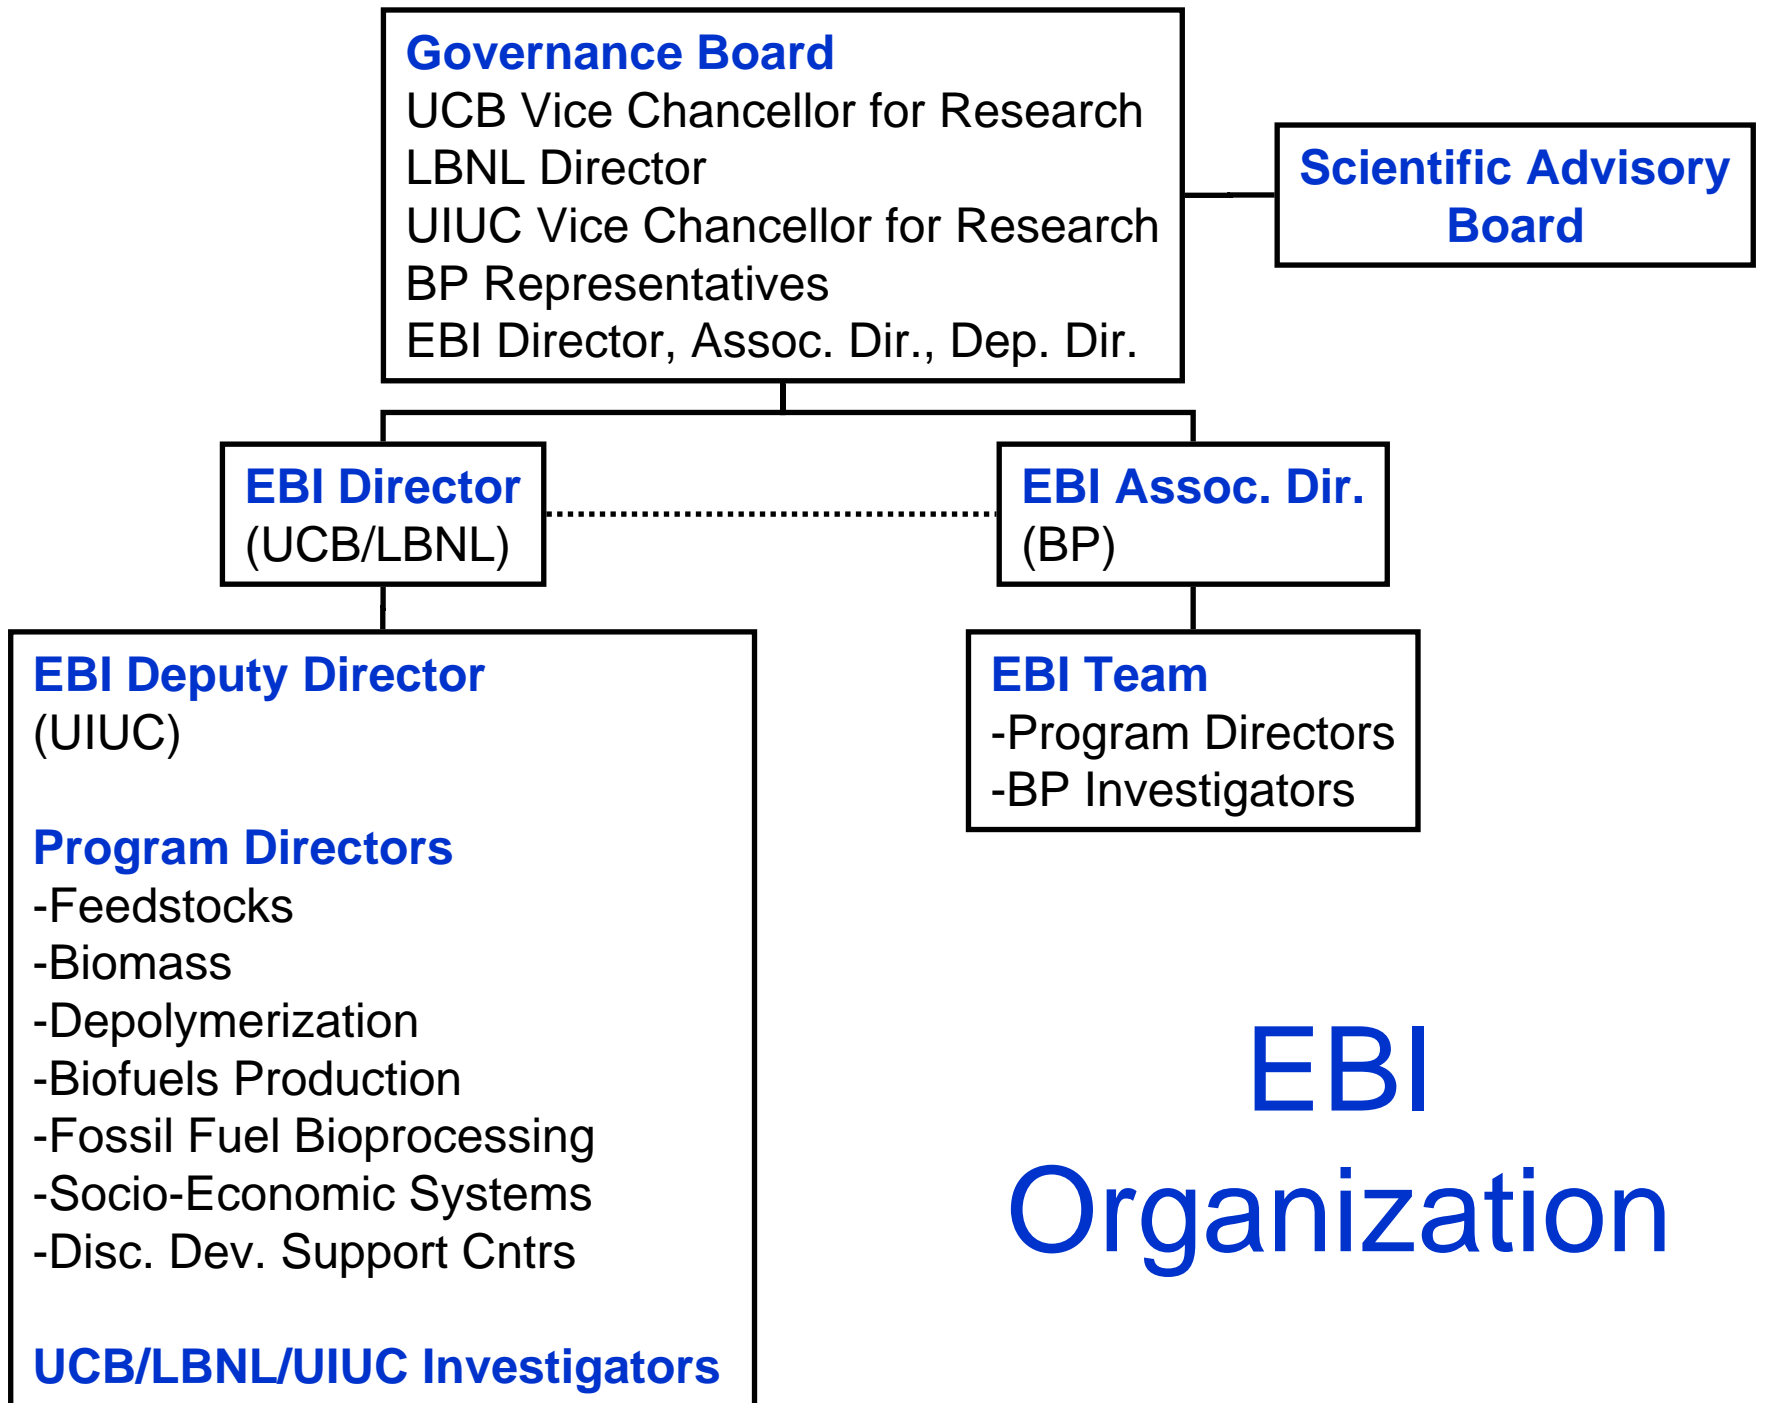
Governance Board
UCB Vice Chancellor for Research
LBNL Director
UIUC Vice Chancellor for Research
BP Representatives
EBI Director, Assoc. Dir., Dep. Dir.

Scientific Advisory Board

EBI Director
(UCB/LBNL)

EBI Assoc. Dir.
(BP)

EBI Deputy Director
(UIUC)

Program Directors
-Feedstocks
-Biomass
-Depolymerization
-Biofuels Production
-Fossil Fuel Bioprocessing
-Socio-Economic Systems
-Disc. Dev. Support Cntrs

UCB/LBNL/UIUC Investigators

EBI Team
-Program Directors
-BP Investigators

EBI
Organization